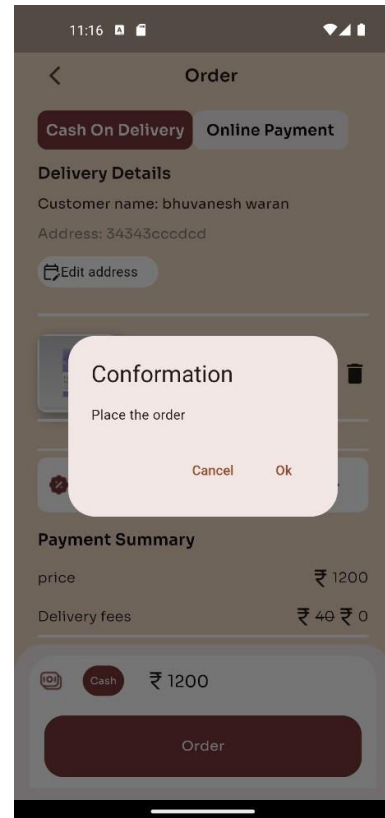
11:16

Order

Cash On Delivery

Online Payment

Delivery Details

Customer name: bhuvanesh waran

Address: 34343cccdcd

Edit address

Conformation

Place the order

Cancel

Ok

Payment Summary

price

₹ 1200

Delivery fees

₹ ~~40~~ ₹ 0

Cash

₹ 1200

Order